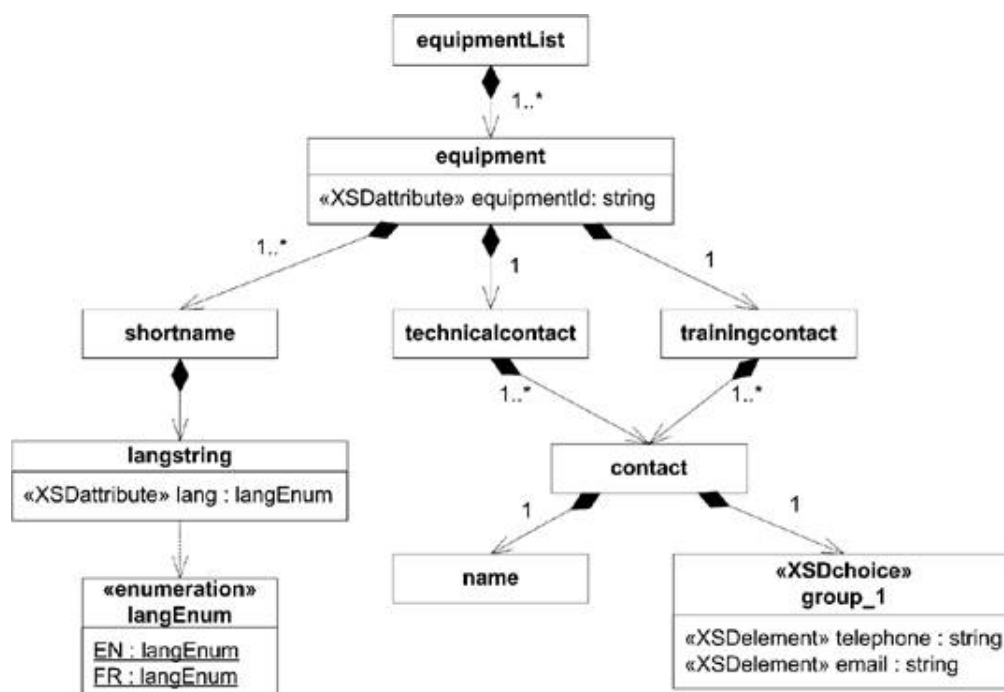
equipmentList

1..*

equipment

«XSDattribute» equipmentId: string

1..*

1

1

shortname

technicalcontact

trainingcontact

1..*

1..*

langstring

«XSDattribute» lang : langEnum

contact

1

1

«enumeration»
langEnum

EN : langEnum
FR : langEnum

name

«XSDchoice»
group_1

«XSDelement» telephone : string
«XSDelement» email : string